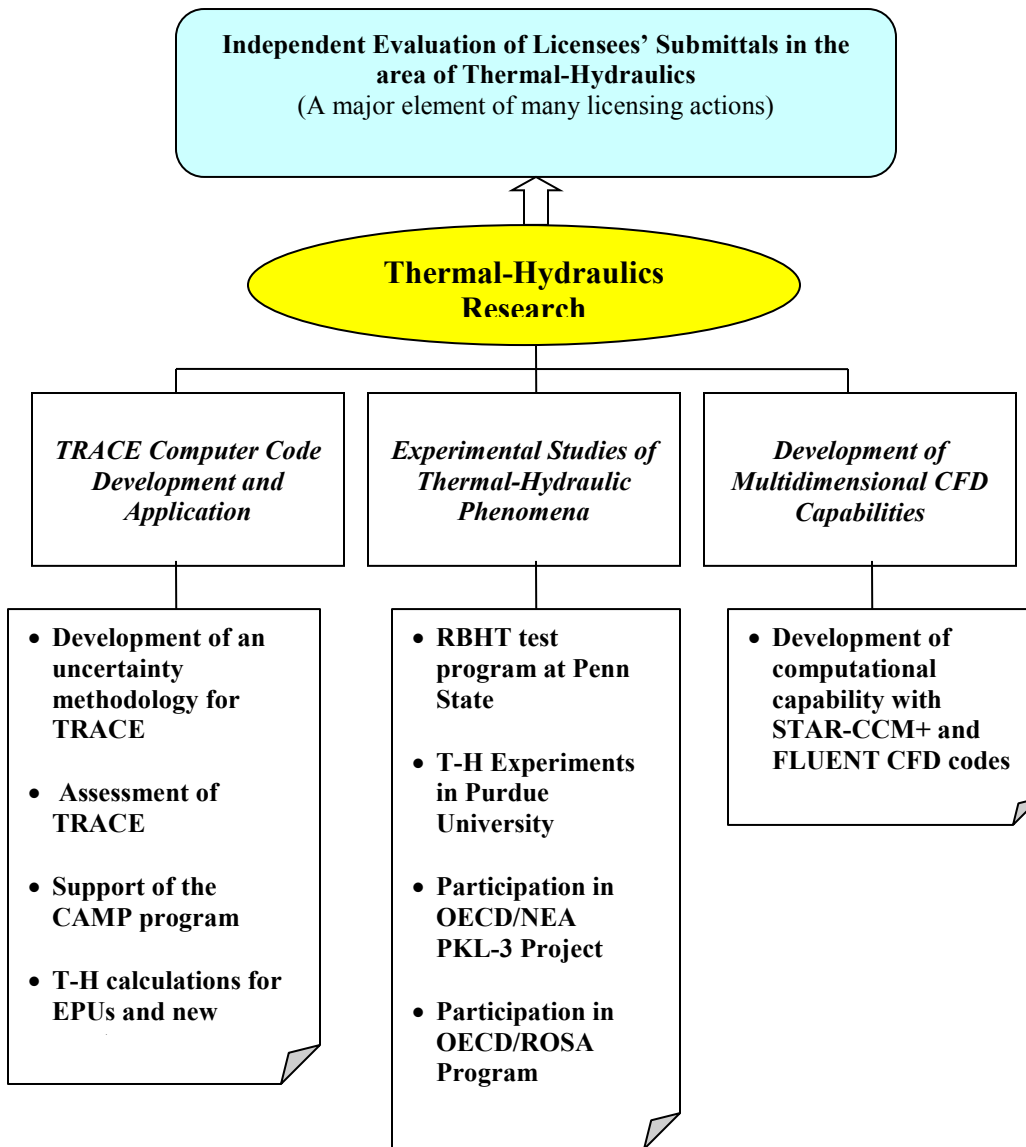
**Independent Evaluation of Licensees' Submittals in the area of Thermal-Hydraulics**
(A major element of many licensing actions)

**Thermal-Hydraulics Research**

*TRACE Computer Code Development and Application*

*Experimental Studies of Thermal-Hydraulic Phenomena*

*Development of Multidimensional CFD Capabilities*

- **Development of an uncertainty methodology for TRACE**
- **Assessment of TRACE**
- **Support of the CAMP program**
- **T-H calculations for EPUs and new**

- **RBHT test program at Penn State**
- **T-H Experiments in Purdue University**
- **Participation in OECD/NEA PKL-3 Project**
- **Participation in OECD/ROSA Program**

- **Development of computational capability with STAR-CCM+ and FLUENT CFD codes**